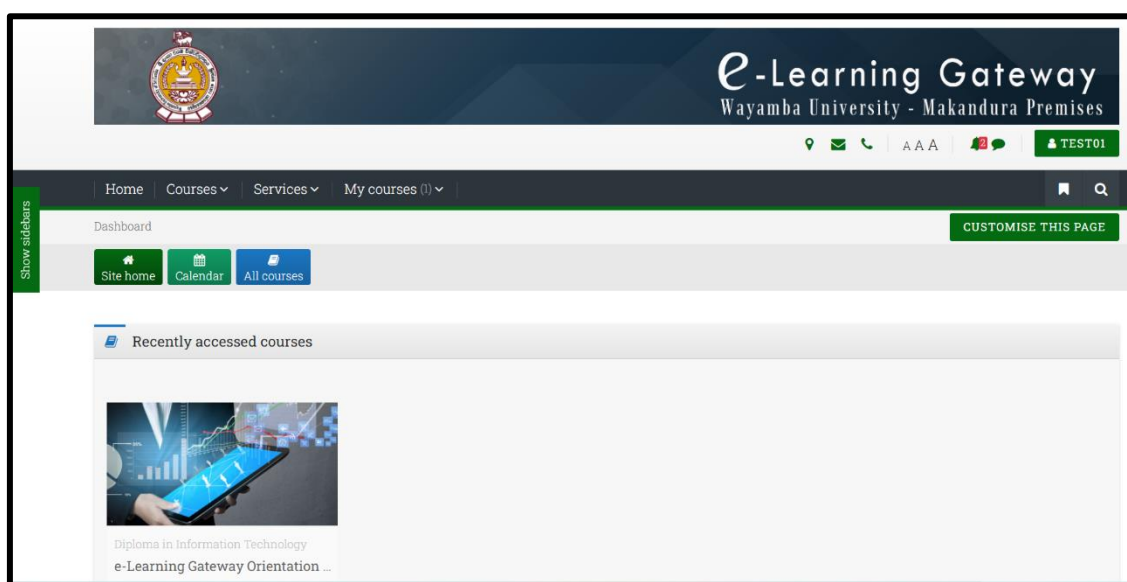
e-Learning Gateway
Wayamba University - Makandura Premises

A A A

2

TEST01

Home Courses Services My courses (1)

Show sidebars

Dashboard

CUSTOMISE THIS PAGE

Site home Calendar All courses

Recently accessed courses

Diploma in Information Technology
e-Learning Gateway Orientation ...